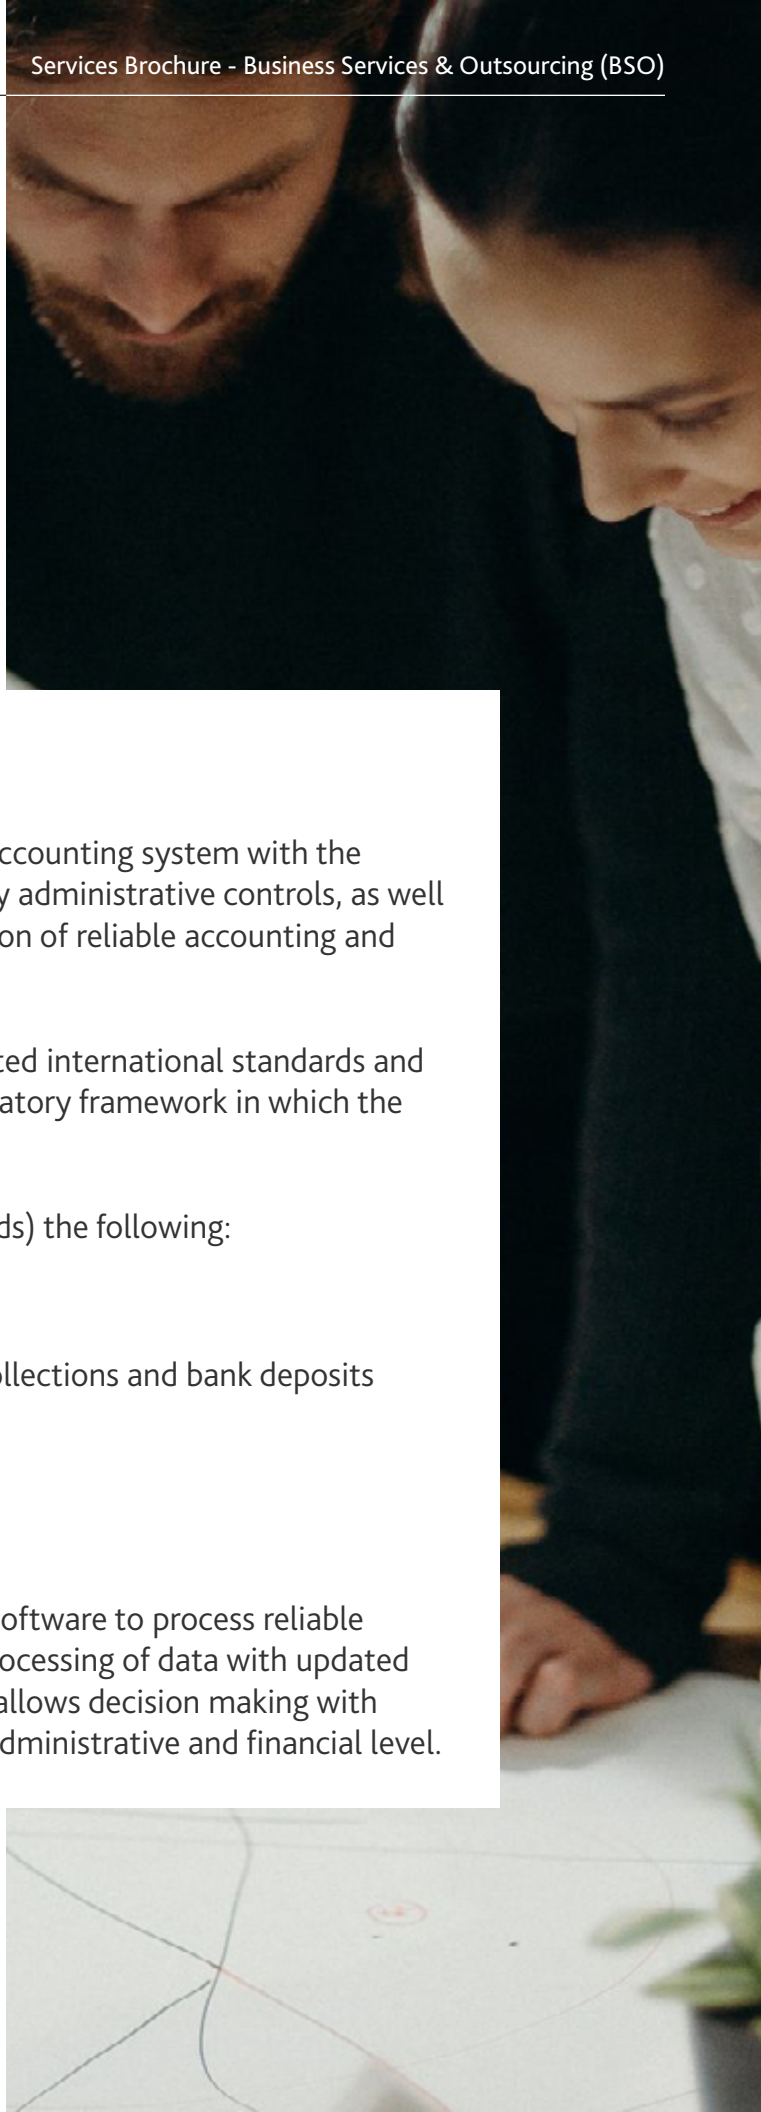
Services Brochure - Business Services & Outsourcing (BSO)

ccounting system with the y administrative controls, as well on of reliable accounting and

ted international standards and atory framework in which the

ds) the following:

llections and bank deposits

oftware to process reliable ocessing of data with updated allows decision making with dministrative and financial level.